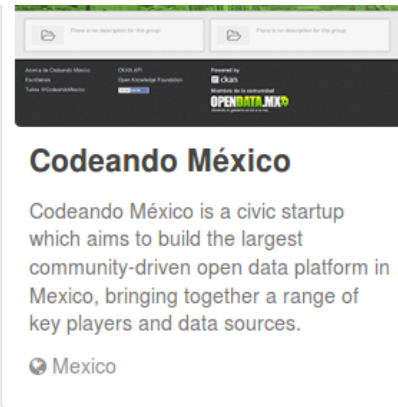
There is no description for this group

There is no description for this group

Acerca de Codeando México
Escríbenos
Tuitea @CodeandoMexico

CKAN API
Open Knowledge Foundation

Powered by
ckan
Miembro de la comunidad
OPENDATA.MX

Codeando México

Codeando México is a civic startup which aims to build the largest community-driven open data platform in Mexico, bringing together a range of key players and data sources.

Mexico